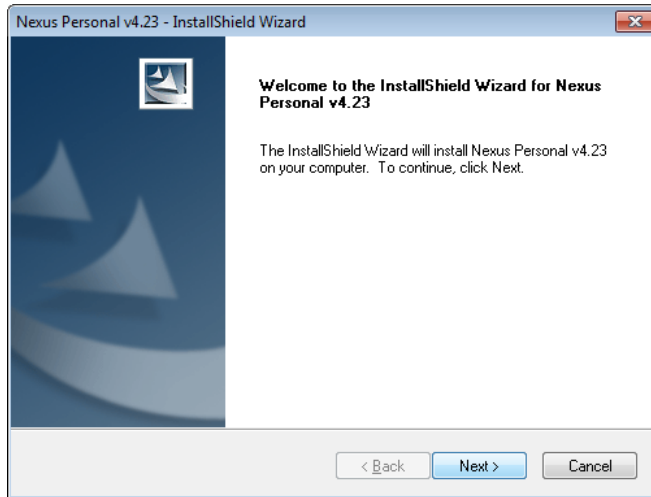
Nexus Personal v4.23 - InstallShield Wizard

Welcome to the InstallShield Wizard for Nexus Personal v4.23

The InstallShield Wizard will install Nexus Personal v4.23 on your computer. To continue, click Next.

< Back

Next >

Cancel